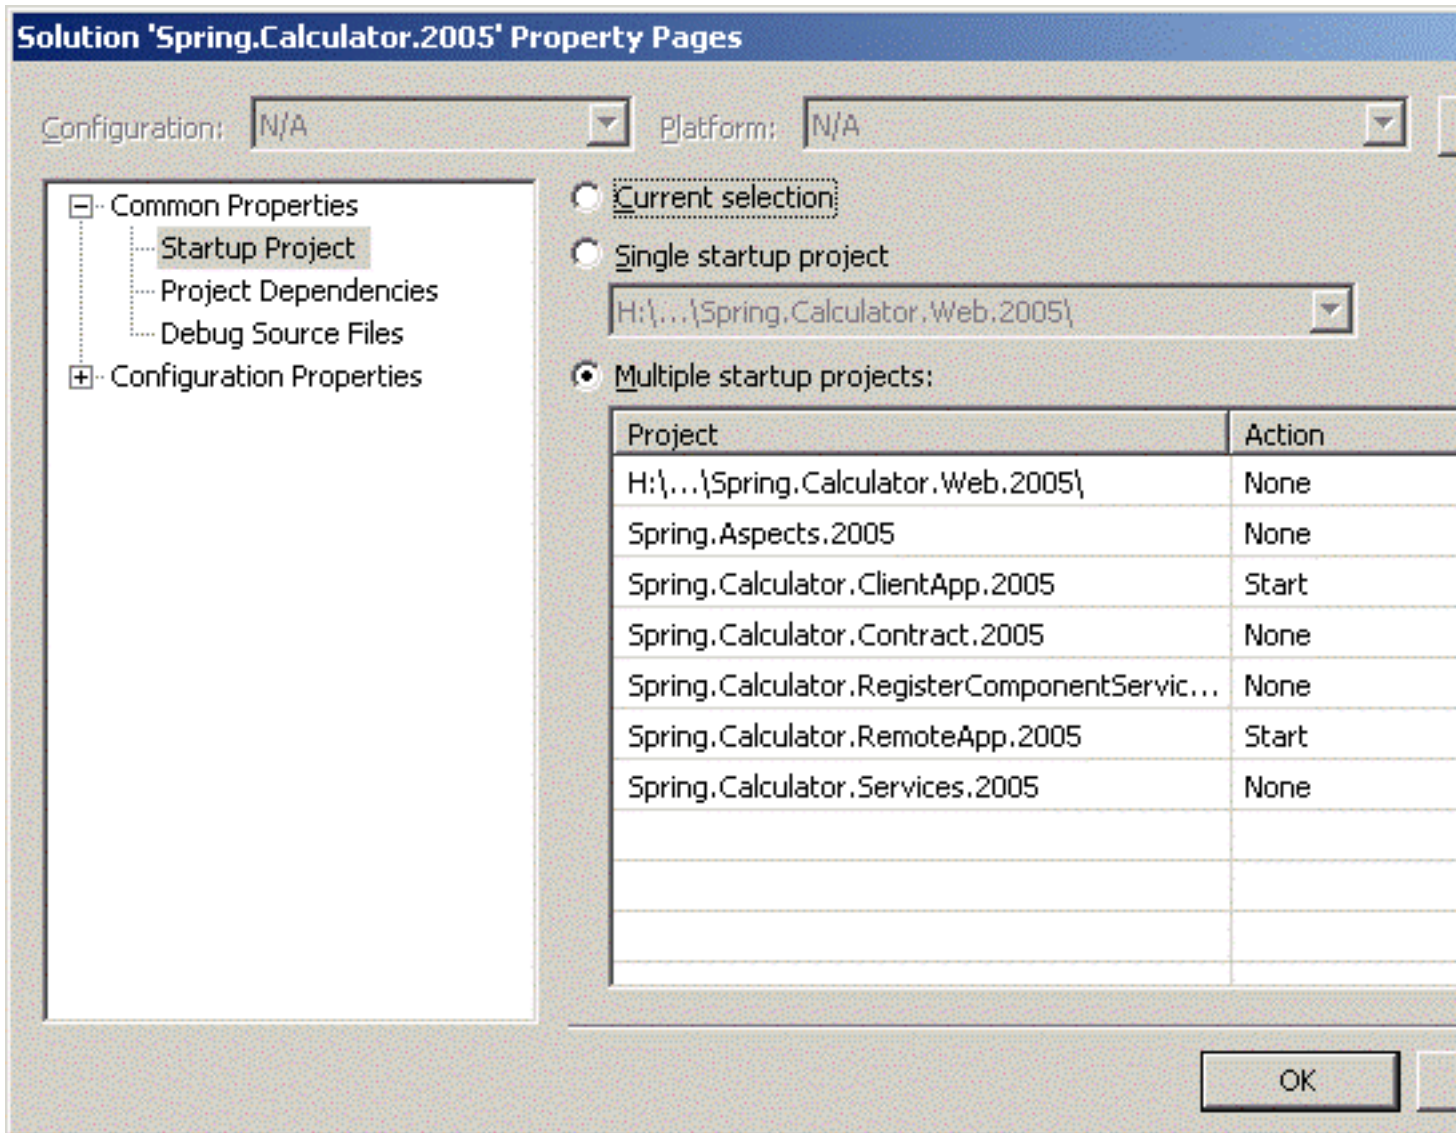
Solution 'Spring.Calculator.2005' Property Pages

Configuration: N/A

Platform: N/A

Common Properties
Startup Project
Project Dependencies
Debug Source Files
Configuration Properties

Current selection

Single startup project

H:\...\Spring.Calculator.Web.2005\

Multiple startup projects:

| Project | Action |
|---|---|
| H:\...\Spring.Calculator.Web.2005\ | None |
| Spring.Aspects.2005 | None |
| Spring.Calculator.ClientApp.2005 | Start |
| Spring.Calculator.Contract.2005 | None |
| Spring.Calculator.RegisterComponentServic... | None |
| Spring.Calculator.RemoteApp.2005 | Start |
| Spring.Calculator.Services.2005 | None |

OK